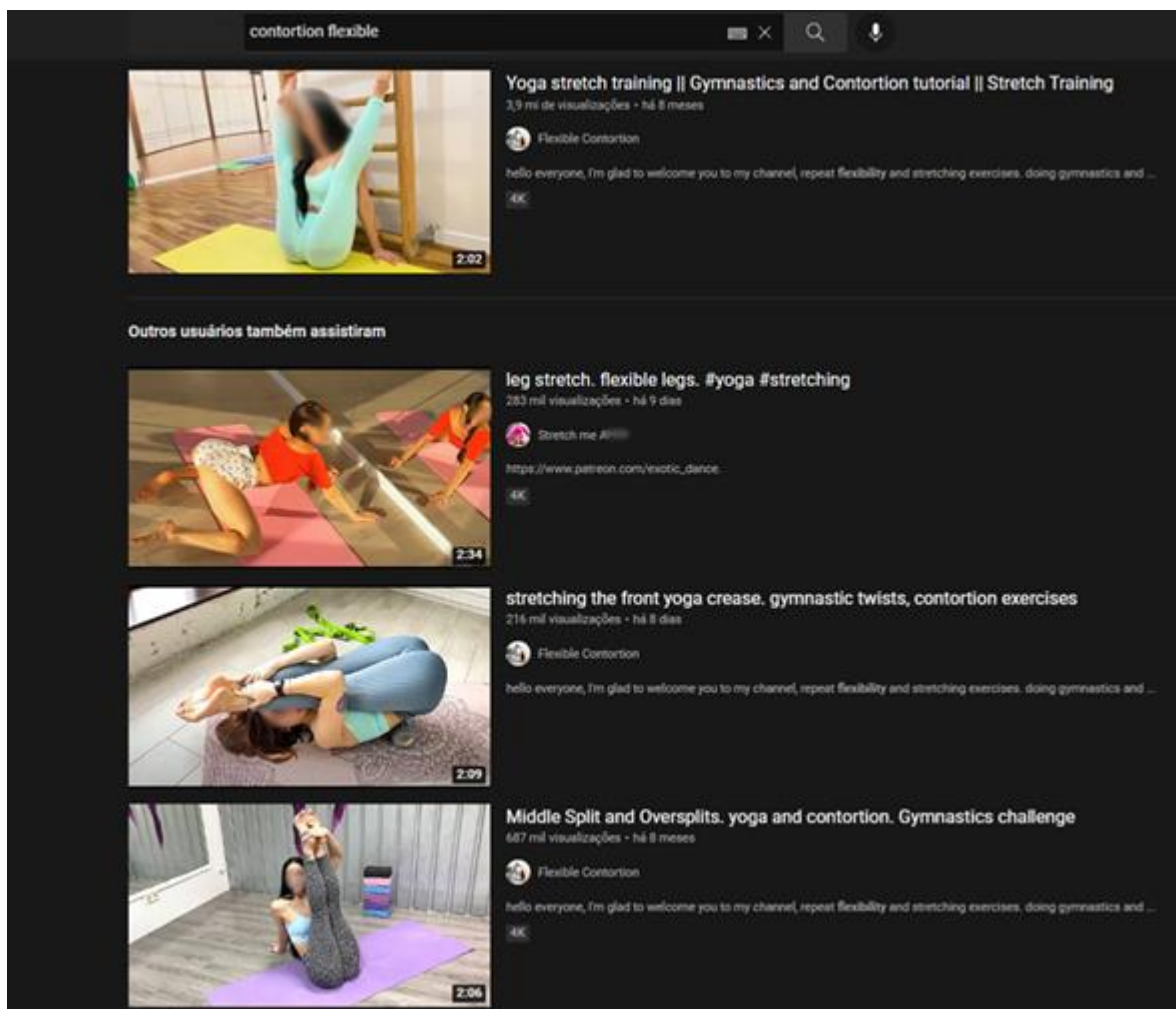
contortion flexible

Yoga stretch training || Gymnastics and Contortion tutorial || Stretch Training
3,9 mi de visualizações • há 8 meses

Flexible Contortion

hello everyone, I'm glad to welcome you to my channel, repeat flexibility and stretching exercises. doing gymnastics and ...

4K

2:02

Outros usuários também assistiram

leg stretch. flexible legs. #yoga #stretching
283 mil visualizações • há 9 dias

Stretch me A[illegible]

https://www.patreon.com/exotic_dance.

4K

2:34

stretching the front yoga crease. gymnastic twists, contortion exercises
216 mil visualizações • há 8 dias

Flexible Contortion

hello everyone, I'm glad to welcome you to my channel, repeat flexibility and stretching exercises. doing gymnastics and ...

2:09

Middle Split and Oversplits. yoga and contortion. Gymnastics challenge
687 mil visualizações • há 8 meses

Flexible Contortion

hello everyone, I'm glad to welcome you to my channel, repeat flexibility and stretching exercises. doing gymnastics and ...

4K

2:06